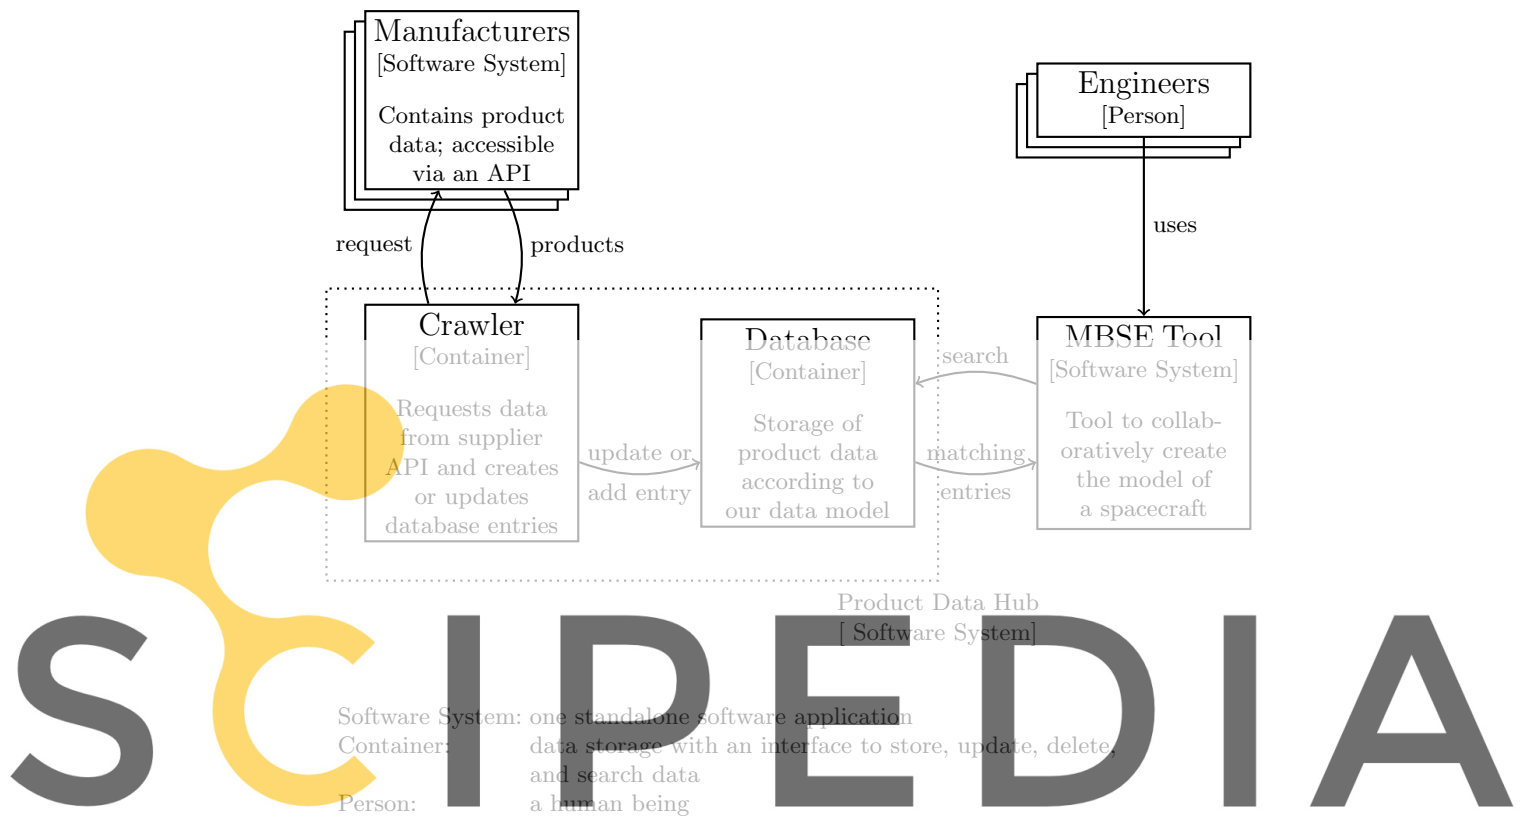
Manufacturers
[Software System]

Contains product data; accessible via an API

Engineers
[Person]

request

products

uses

Crawler
[Container]

Requests data from supplier API and creates or updates database entries

update or add entry

Database
[Container]

Storage of product data according to our data model

search

matching entries

MBSE Tool
[Software System]

Tool to collaboratively create the model of a spacecraft

Product Data Hub
[Software System]

SCIPEDIA

| | |
|---|---|
| Software System: | one standalone software application |
| Container: | data storage with an interface to store, update, delete, and search data |
| Person: | a human being |